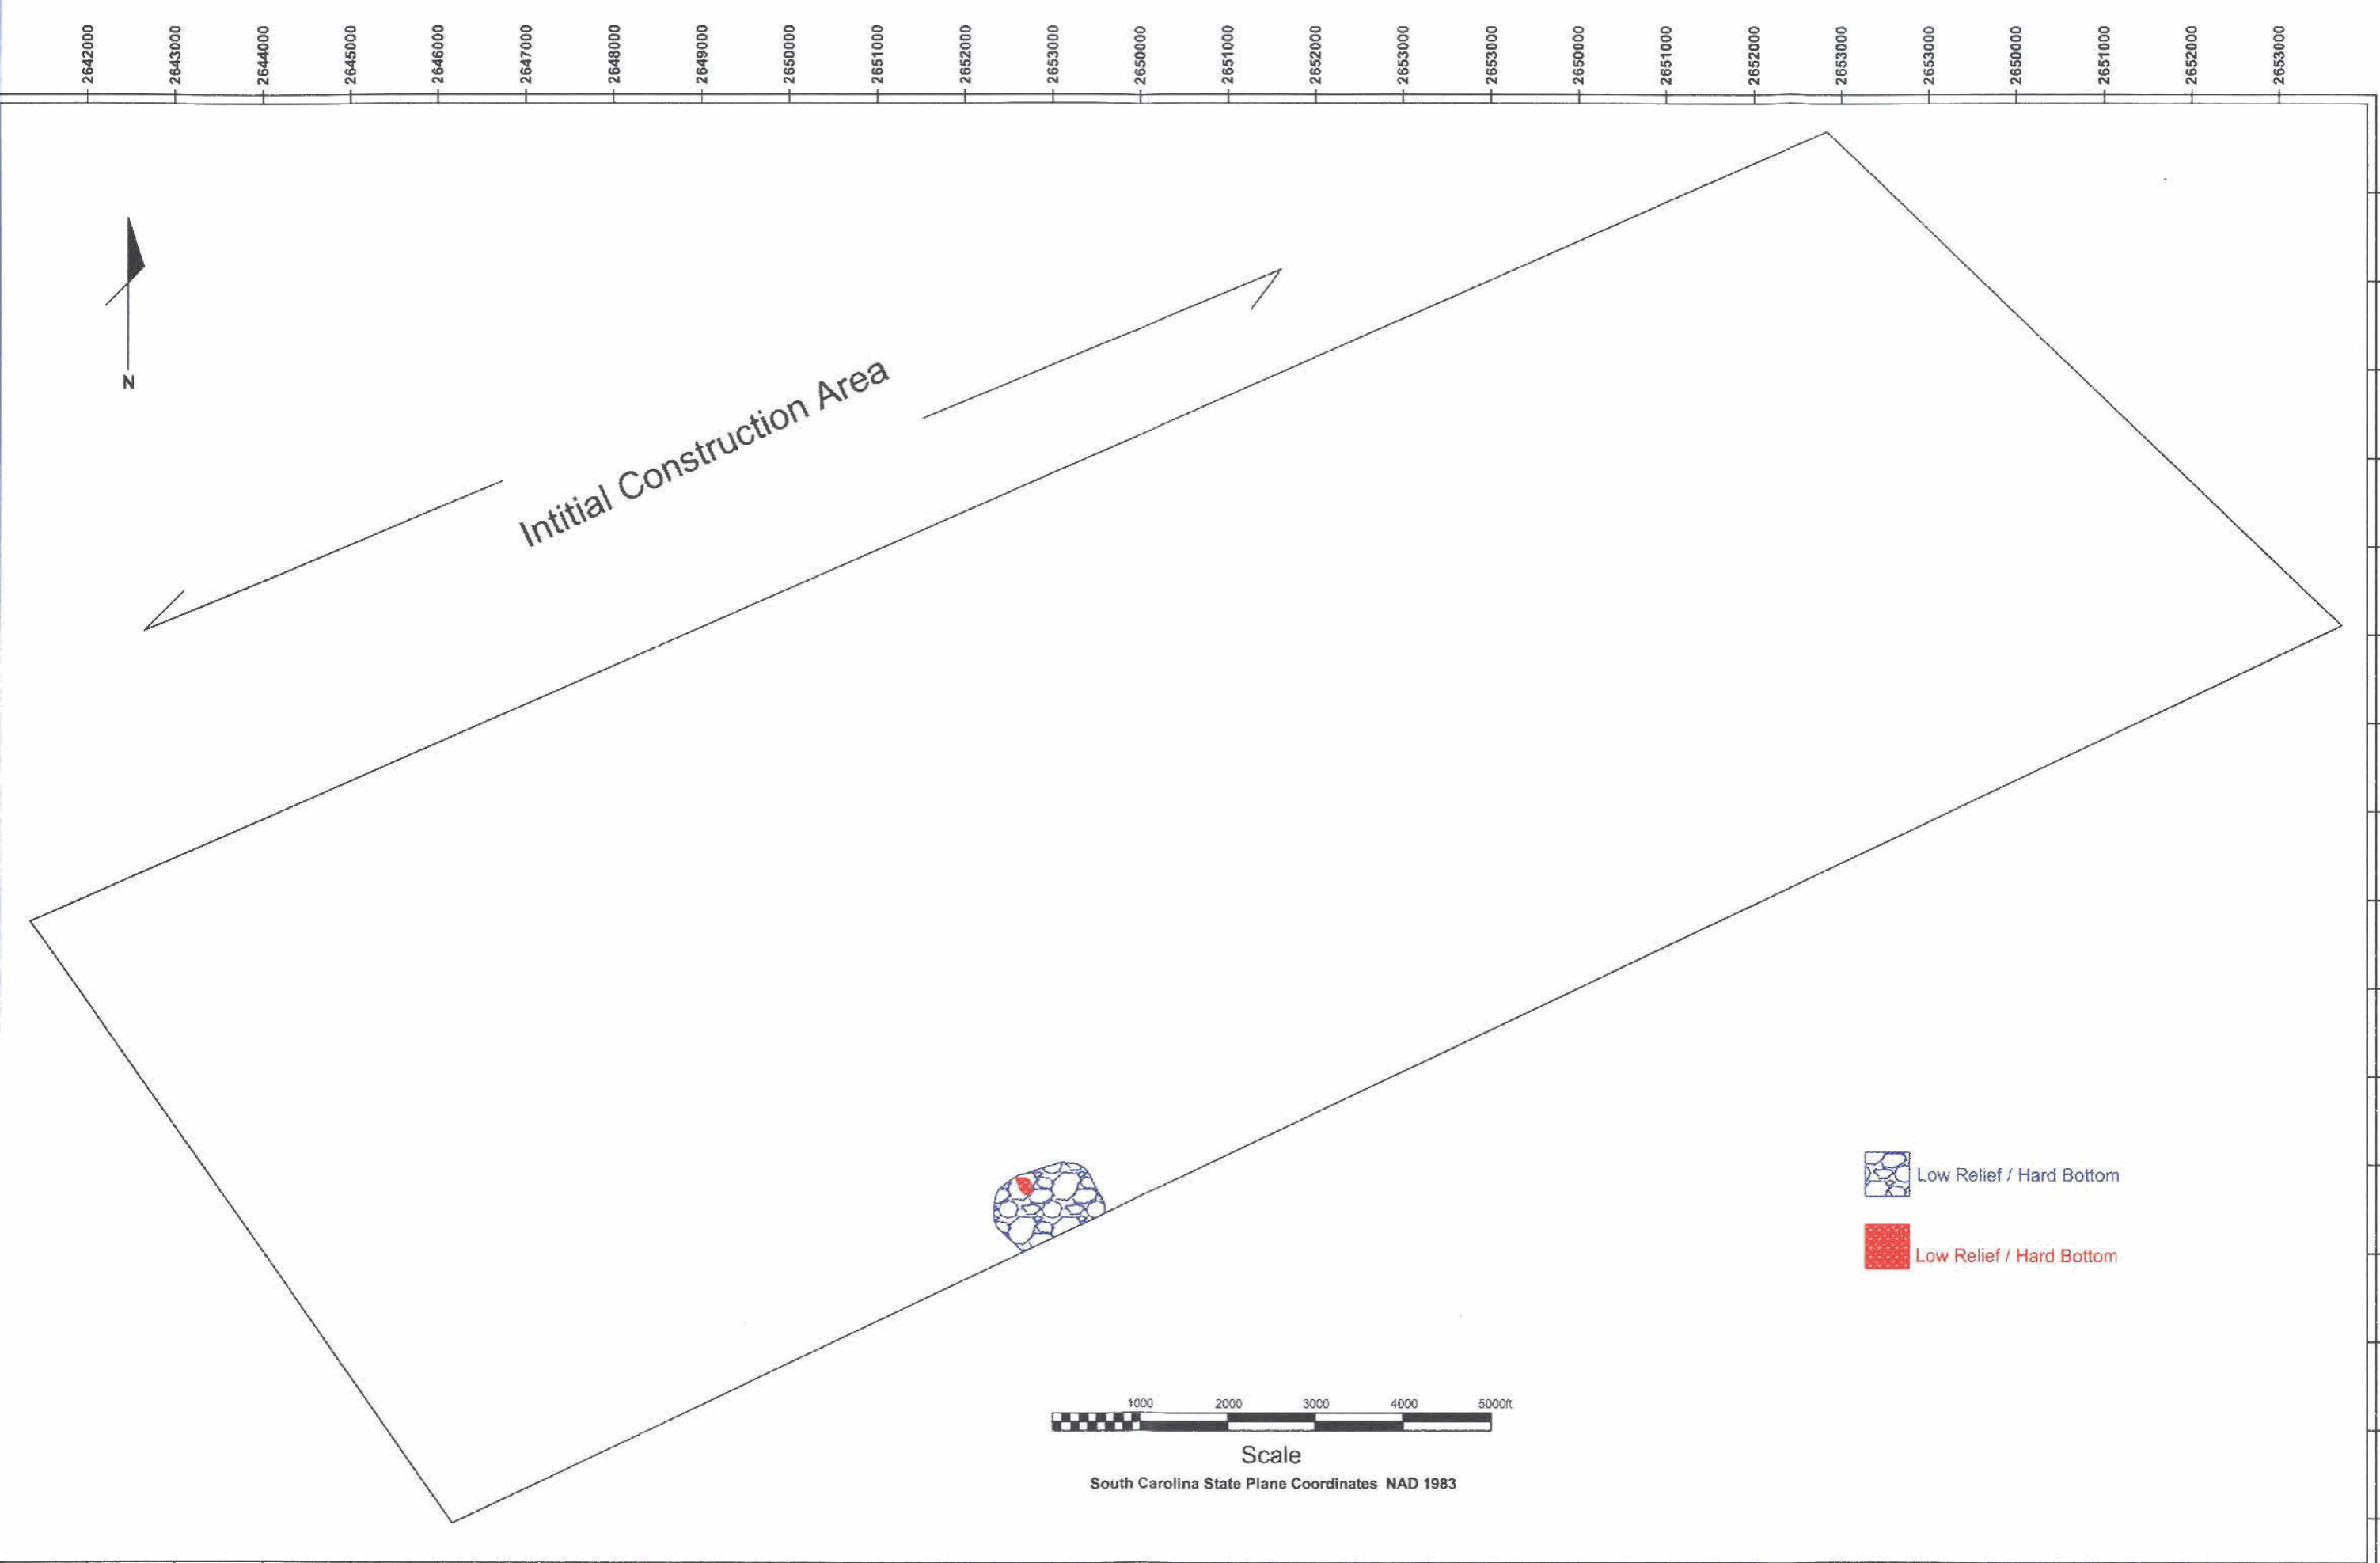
2642000 2643000 2644000 2645000 2646000 2647000 2648000 2649000 2650000 2651000 2652000 2653000 2650000 2651000 2652000 2653000 2653000 2650000 2651000 2652000 2653000 2653000 2650000 2651000 2652000 2653000

N

Intitial Construction Area

Low Relief / Hard Bottom

Low Relief / Hard Bottom

1000 2000 3000 4000 5000ft

Scale

South Carolina State Plane Coordinates NAD 1983